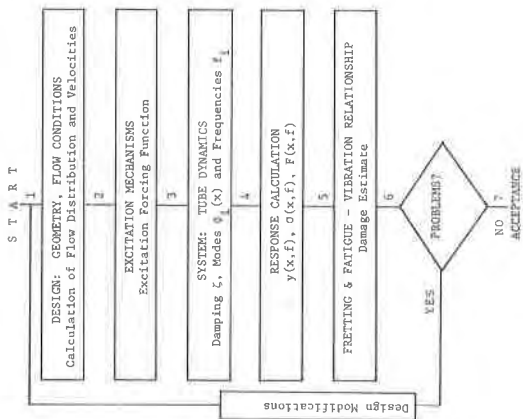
S T A R T

1

DESIGN: GEOMETRY, FLOW CONDITIONS
Calculation of Flow Distribution and Velocities

2

EXCITATION MECHANISMS
Excitation Forcing Function

3

SYSTEM: TUBE DYNAMICS
Damping ζ, Modes $\phi_i(x)$ and Frequencies $f_i$

4

RESPONSE CALCULATION
$y(x,f)$, $\sigma(x,f)$, $F(x.f)$

5

FRETTING & FATIGUE - VIBRATION RELATIONSHIP
Damage Estimate

6

PROBLEMS?

7

NO
ACCEPTANCE

YES

Design Modifications